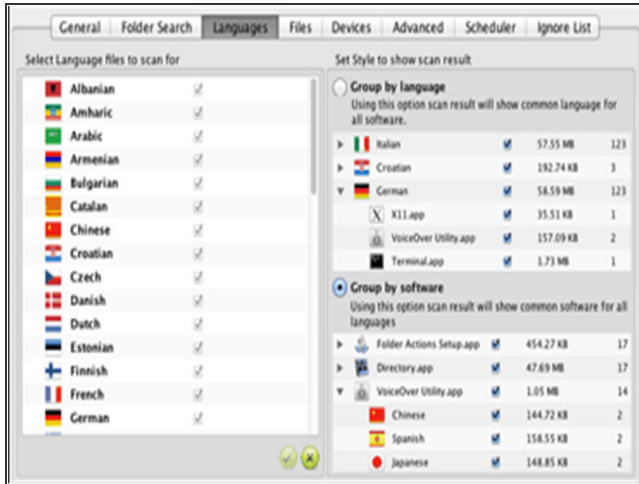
General | Folder Search | Languages | Files | Devices | Advanced | Scheduler | Ignore List

Select Language files to scan for

Albanian
Amharic
Arabic
Armenian
Bulgarian
Catalan
Chinese
Croatian
Czech
Danish
Dutch
Estonian
Finnish
French
German

Set Style to show scan result

Group by language
Using this option scan result will show common language for all software.

| Italian | 57.55 MB | 123 |
|---|---|---|
| Croatian | 192.74 KB | 3 |
| German | 58.59 MB | 123 |
| X11.app | 35.51 KB | 1 |
| VoiceOver Utility.app | 157.09 KB | 2 |
| Terminal.app | 1.73 MB | 1 |

Group by software
Using this option scan result will show common software for all languages

| Folder Actions Setup.app | 454.27 KB | 17 |
|---|---|---|
| Directory.app | 47.69 MB | 17 |
| VoiceOver Utility.app | 1.05 MB | 14 |
| Chinese | 144.72 KB | 2 |
| Spanish | 158.55 KB | 2 |
| Japanese | 144.85 KB | 2 |